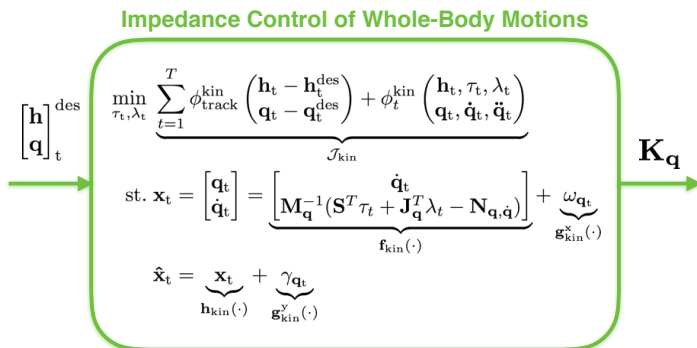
Impedance Control of Whole-Body Motions

$\begin{bmatrix}\mathbf{h}\\ \mathbf{q}\end{bmatrix}_{\mathrm{t}}^{\mathrm{des}}$

$\underbrace{\min_{\tau_t,\lambda_t} \sum_{t=1}^{T} \phi_{\mathrm{track}}^{\mathrm{kin}}\begin{pmatrix}\mathbf{h}_{\mathrm{t}}-\mathbf{h}_{\mathrm{t}}^{\mathrm{des}}\\ \mathbf{q}_{\mathrm{t}}-\mathbf{q}_{\mathrm{t}}^{\mathrm{des}}\end{pmatrix} + \phi_t^{\mathrm{kin}}\begin{pmatrix}\mathbf{h}_{\mathrm{t}},\tau_{\mathrm{t}},\lambda_{\mathrm{t}}\\ \mathbf{q}_{\mathrm{t}},\dot{\mathbf{q}}_{\mathrm{t}},\ddot{\mathbf{q}}_{\mathrm{t}}\end{pmatrix}}_{\mathcal{J}_{\mathrm{kin}}}$

st. $\mathbf{x}_{\mathrm{t}} = \begin{bmatrix}\mathbf{q}_{\mathrm{t}}\\ \dot{\mathbf{q}}_{\mathrm{t}}\end{bmatrix} = \underbrace{\begin{bmatrix}\dot{\mathbf{q}}_{\mathrm{t}}\\ \mathbf{M}_{\mathbf{q}}^{-1}(\mathbf{S}^T\tau_t + \mathbf{J}_{\mathbf{q}}^T\lambda_t - \mathbf{N}_{\mathbf{q},\dot{\mathbf{q}}})\end{bmatrix}}_{\mathbf{f}_{\mathrm{kin}}(\cdot)} + \underbrace{\omega_{\mathbf{q}_{\mathrm{t}}}}_{\mathbf{g}_{\mathrm{kin}}^{\mathrm{x}}(\cdot)}$

$\hat{\mathbf{x}}_{\mathrm{t}} = \underbrace{\mathbf{x}_{\mathrm{t}}}_{\mathbf{h}_{\mathrm{kin}}(\cdot)} + \underbrace{\gamma_{\mathbf{q}_{\mathrm{t}}}}_{\mathbf{g}_{\mathrm{kin}}^{\mathrm{y}}(\cdot)}$

$\mathbf{K}_{\mathbf{q}}$